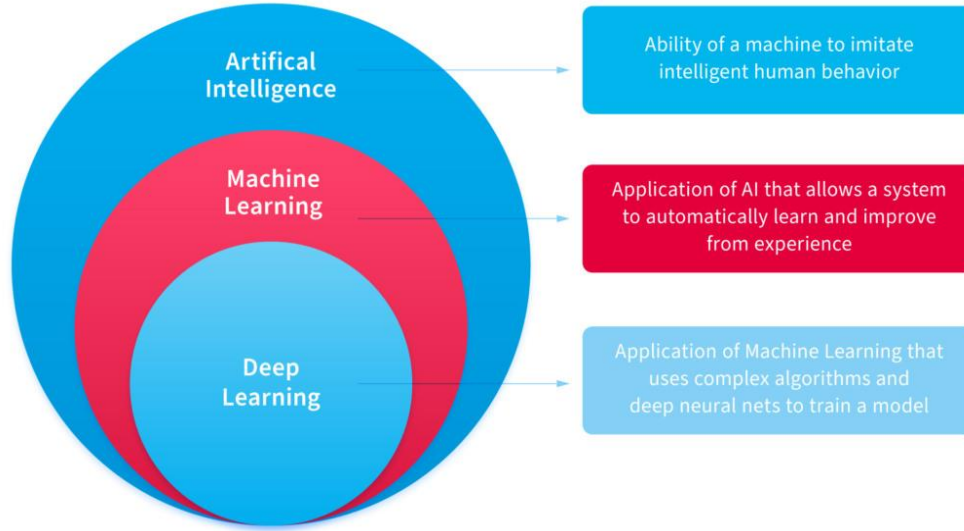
Artifical Intelligence

Ability of a machine to imitate intelligent human behavior

Machine Learning

Application of AI that allows a system to automatically learn and improve from experience

Deep Learning

Application of Machine Learning that uses complex algorithms and deep neural nets to train a model